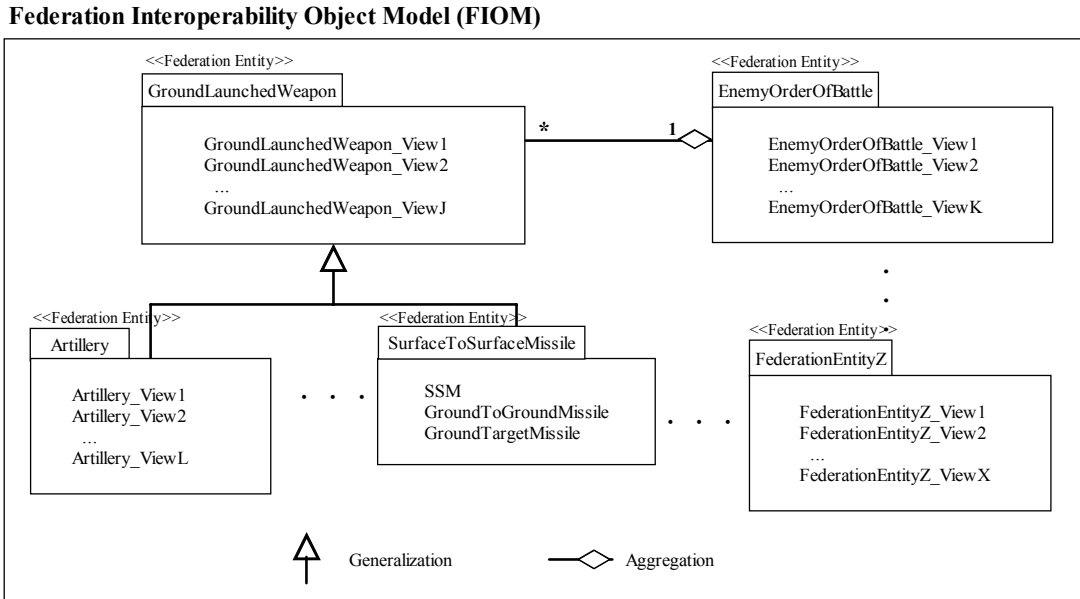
Federation Interoperability Object Model (FIOM)

<<Federation Entity>>
GroundLaunchedWeapon

GroundLaunchedWeapon_View1
GroundLaunchedWeapon_View2
...
GroundLaunchedWeapon_ViewJ

*

1

<<Federation Entity>>
EnemyOrderOfBattle

EnemyOrderOfBattle_View1
EnemyOrderOfBattle_View2
...
EnemyOrderOfBattle_ViewK

<<Federation Entity>>
Artillery

Artillery_View1
Artillery_View2
...
Artillery_ViewL

<<Federation Entity>>
SurfaceToSurfaceMissile

SSM
GroundToGroundMissile
GroundTargetMissile

<<Federation Entity>>
FederationEntityZ

FederationEntityZ_View1
FederationEntityZ_View2
...
FederationEntityZ_ViewX

Generalization

Aggregation